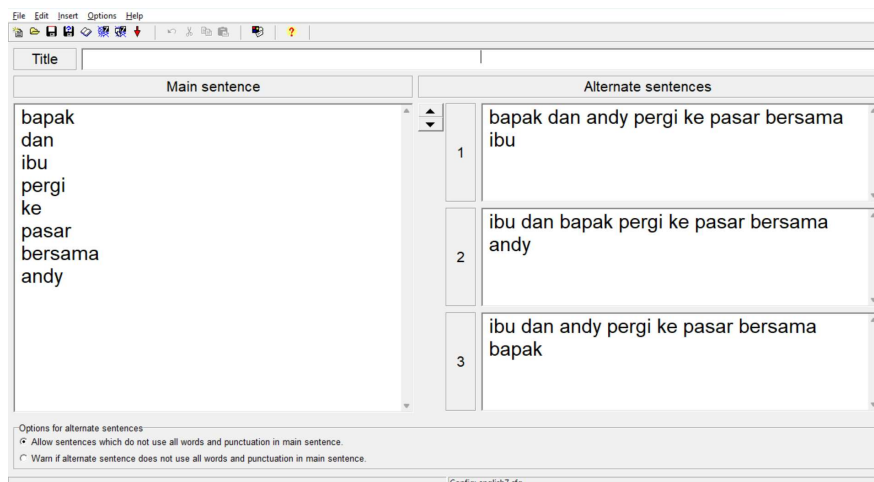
File Edit Insert Options Help

Title

Main sentence

Alternate sentences

bapak
dan
ibu
pergi
ke
pasar
bersama
andy

1 bapak dan andy pergi ke pasar bersama ibu

2 ibu dan bapak pergi ke pasar bersama andy

3 ibu dan andy pergi ke pasar bersama bapak

Options for alternate sentences
Allow sentences which do not use all words and punctuation in main sentence.
Warn if alternate sentence does not use all words and punctuation in main sentence.

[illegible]